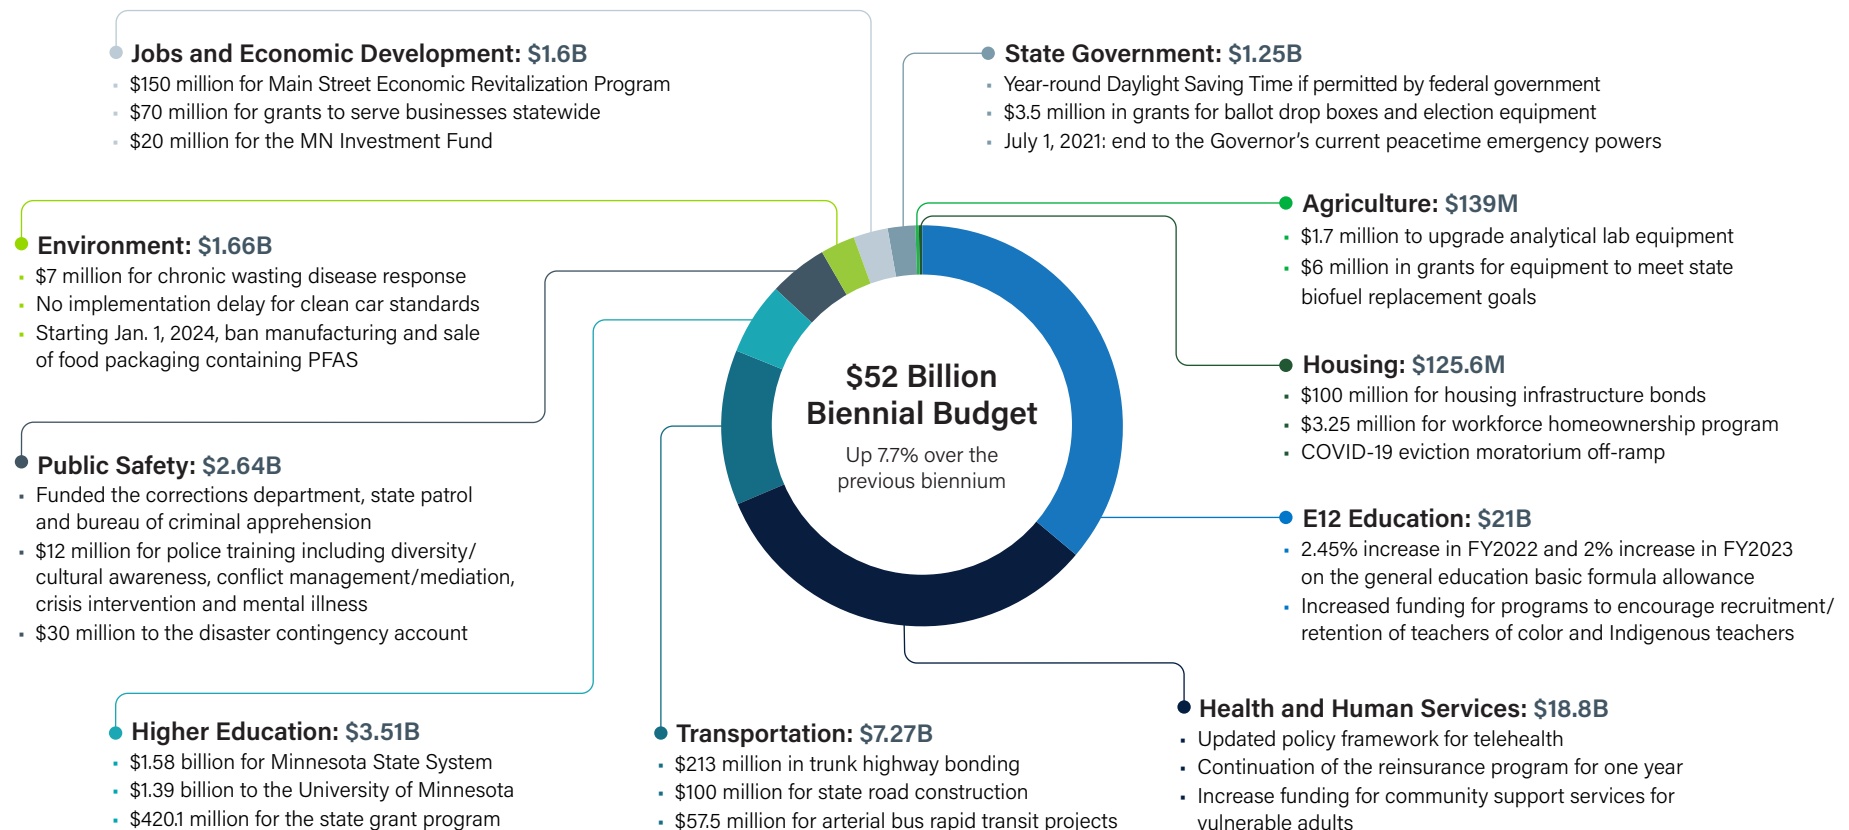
Jobs and Economic Development: $1.6B
- $150 million for Main Street Economic Revitalization Program
- $70 million for grants to serve businesses statewide
- $20 million for the MN Investment Fund

State Government: $1.25B
- Year-round Daylight Saving Time if permitted by federal government
- $3.5 million in grants for ballot drop boxes and election equipment
- July 1, 2021: end to the Governor's current peacetime emergency powers

Agriculture: $139M
- $1.7 million to upgrade analytical lab equipment
- $6 million in grants for equipment to meet state biofuel replacement goals

Environment: $1.66B
- $7 million for chronic wasting disease response
- No implementation delay for clean car standards
- Starting Jan. 1, 2024, ban manufacturing and sale of food packaging containing PFAS

$52 Billion Biennial Budget
Up 7.7% over the previous biennium

Housing: $125.6M
- $100 million for housing infrastructure bonds
- $3.25 million for workforce homeownership program
- COVID-19 eviction moratorium off-ramp

Public Safety: $2.64B
- Funded the corrections department, state patrol and bureau of criminal apprehension
- $12 million for police training including diversity/cultural awareness, conflict management/mediation, crisis intervention and mental illness
- $30 million to the disaster contingency account

E12 Education: $21B
- 2.45% increase in FY2022 and 2% increase in FY2023 on the general education basic formula allowance
- Increased funding for programs to encourage recruitment/retention of teachers of color and Indigenous teachers

Health and Human Services: $18.8B
- Updated policy framework for telehealth
- Continuation of the reinsurance program for one year
- Increase funding for community support services for vulnerable adults

Higher Education: $3.51B
- $1.58 billion for Minnesota State System
- $1.39 billion to the University of Minnesota
- $420.1 million for the state grant program

Transportation: $7.27B
- $213 million in trunk highway bonding
- $100 million for state road construction
- $57.5 million for arterial bus rapid transit projects